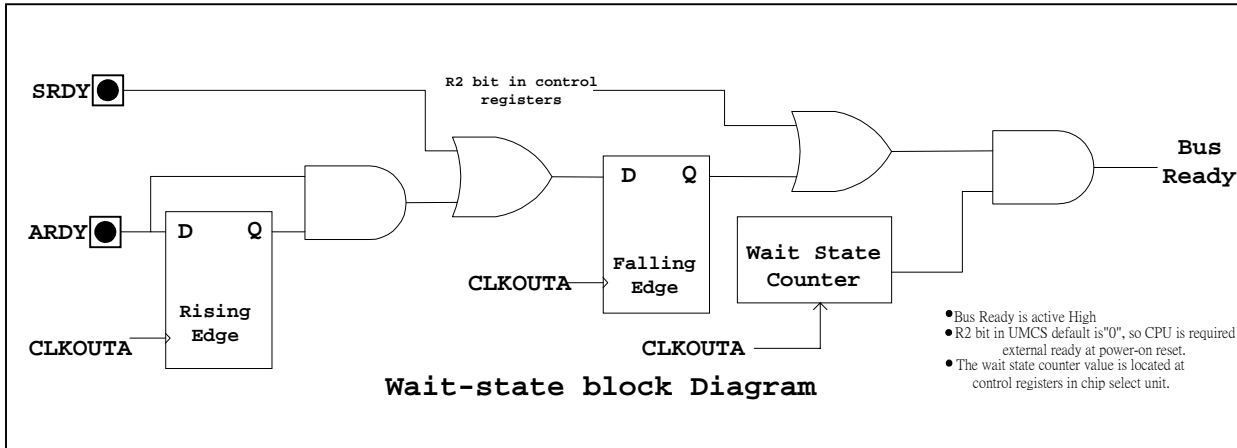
SRDY

R2 bit in control registers

Bus Ready

ARDY

D Q

D Q

Falling Edge

Wait State Counter

CLKOUTA

Rising Edge

CLKOUTA

CLKOUTA

• Bus Ready is active High
• R2 bit in UMCS default is"0", so CPU is required external ready at power-on reset.
• The wait state counter value is located at control registers in chip select unit.

Wait-state block Diagram